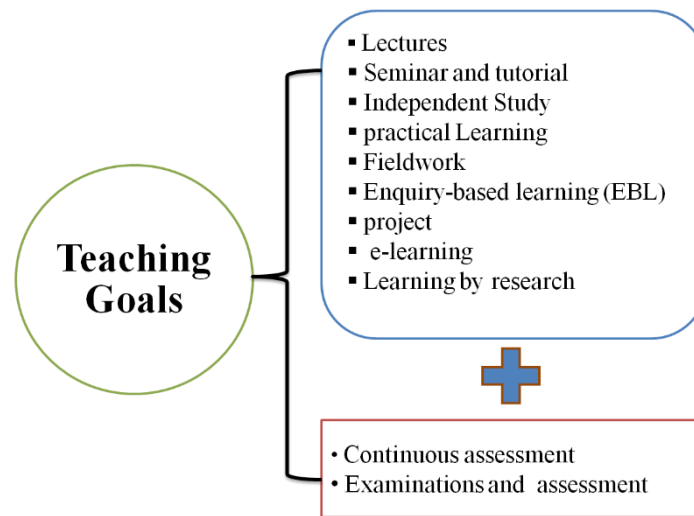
Teaching Goals

- Lectures
- Seminar and tutorial
- Independent Study
- practical Learning
- Fieldwork
- Enquiry-based learning (EBL)
- project
- e-learning
- Learning by research

- Continuous assessment
- Examinations and assessment